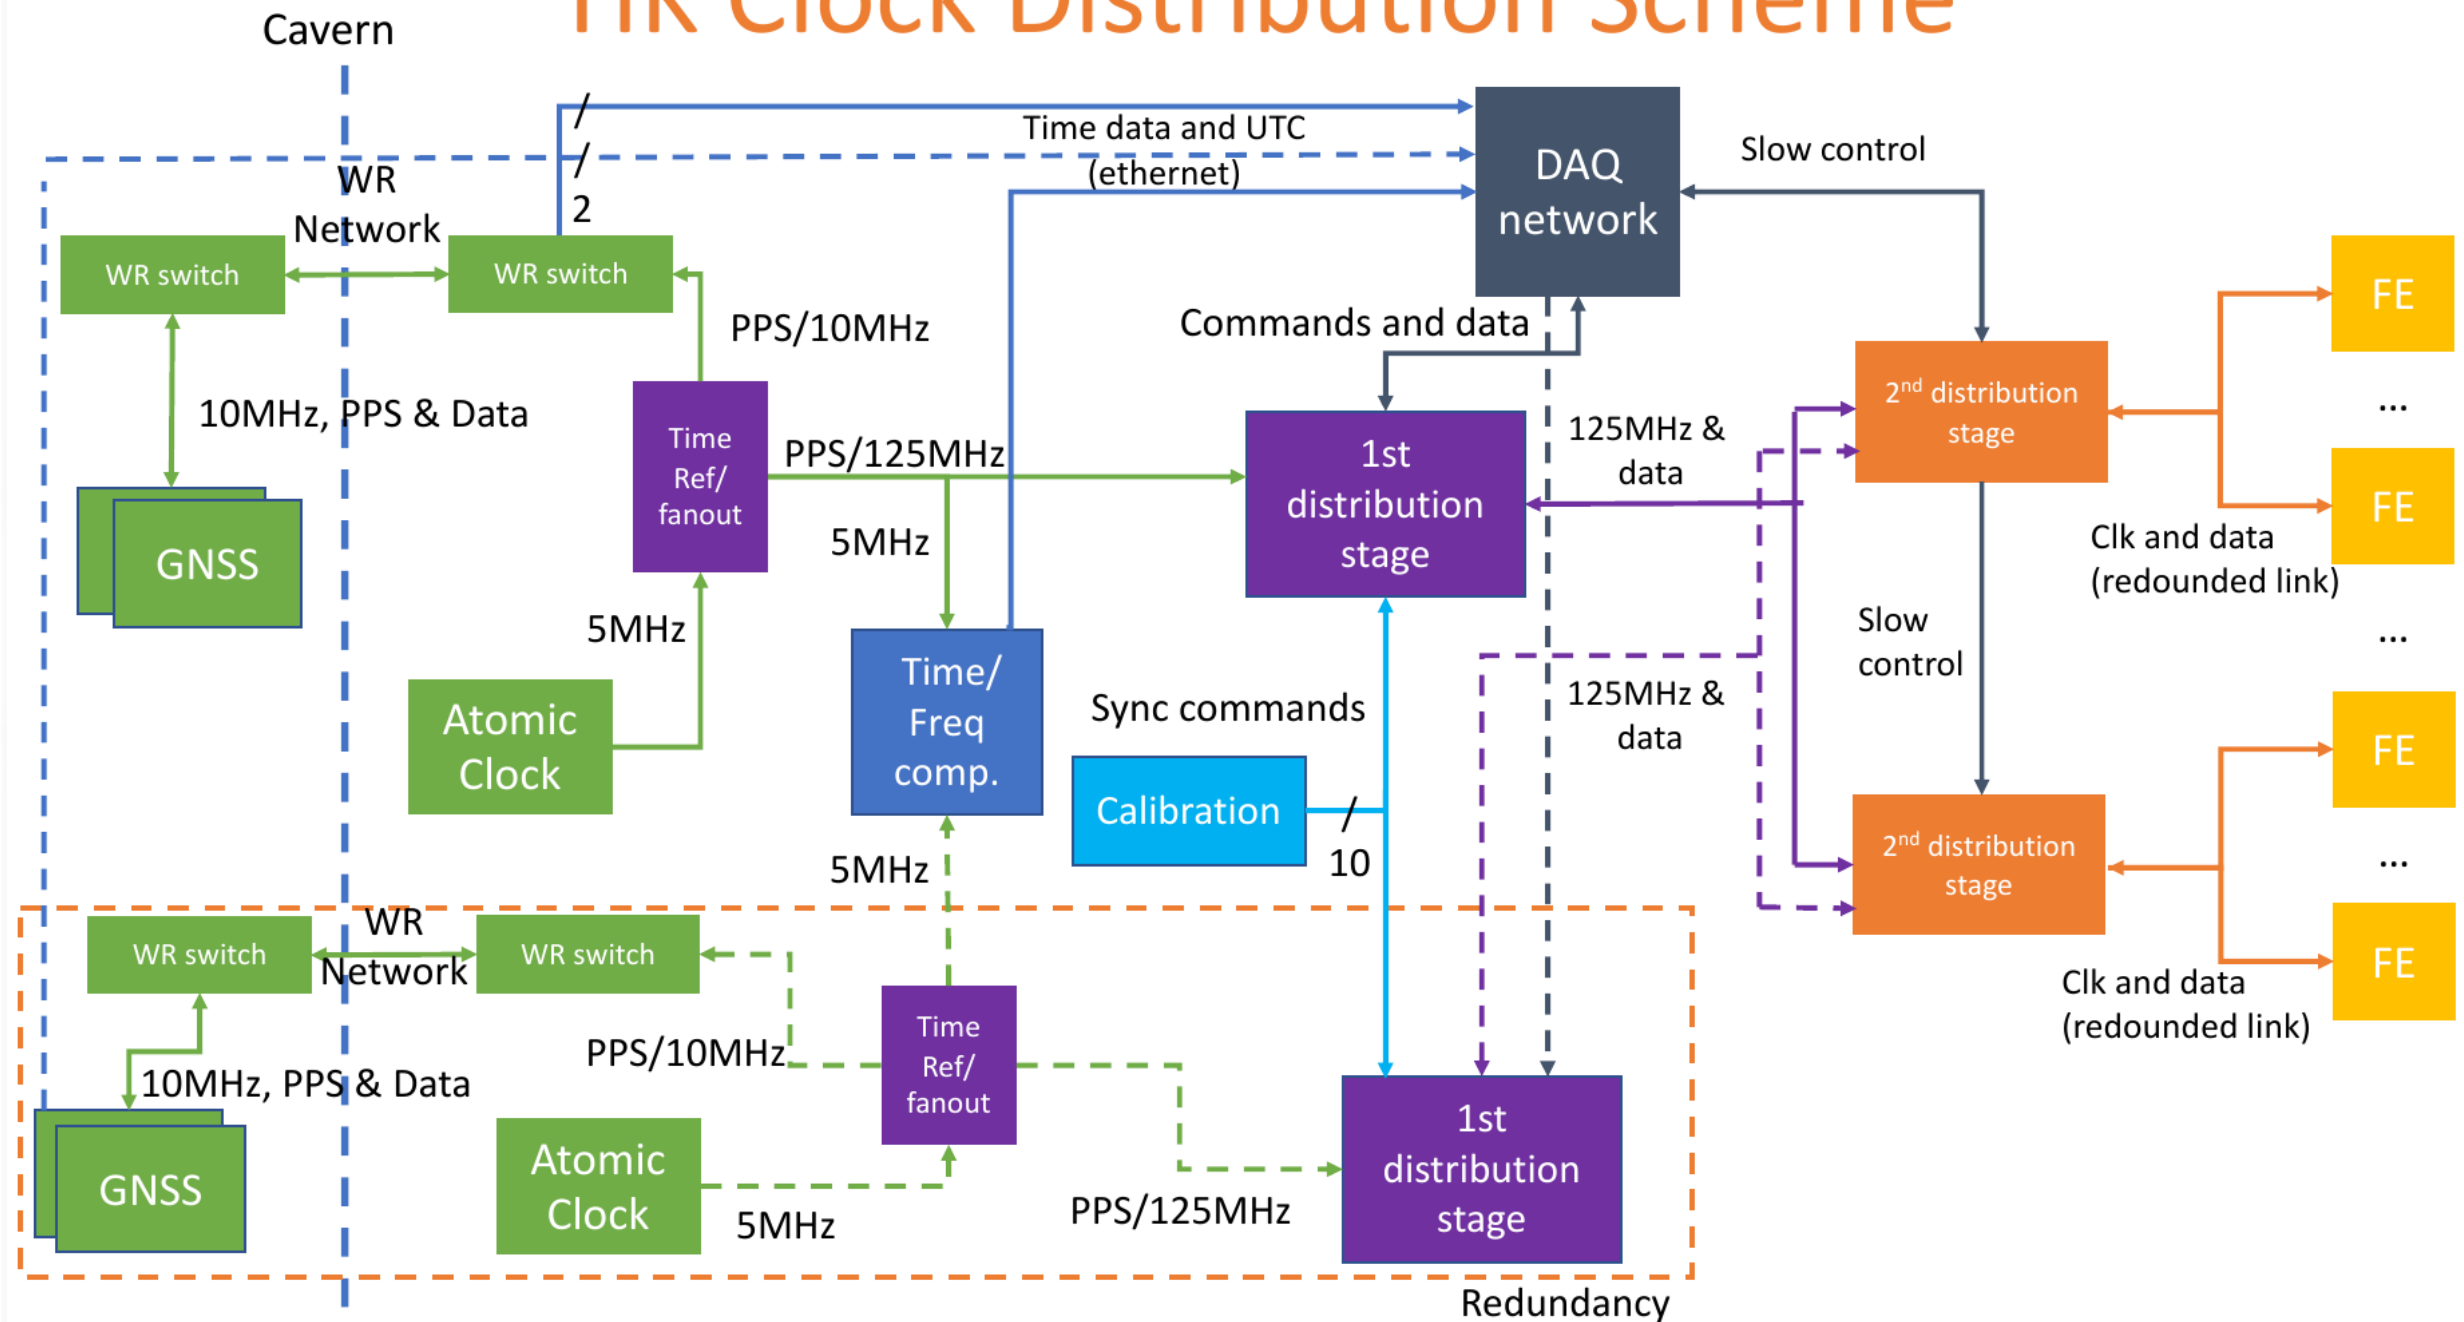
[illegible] Clock Distribution Scheme

Cavern

Time data and UTC
(ethernet)

2

DAQ network

Slow control

WR Network

WR switch

WR switch

PPS/10MHz

Commands and data

FE

2$^{nd}$ distribution stage

...

10MHz, PPS & Data

Time Ref/ fanout

PPS/125MHz

1st distribution stage

125MHz & data

FE

GNSS

5MHz

Clk and data (redounded link)

5MHz

Slow control

...

Time/ Freq comp.

Atomic Clock

Sync commands

125MHz & data

FE

Calibration

10

2$^{nd}$ distribution stage

5MHz

...

WR Network

WR switch

WR switch

FE

Clk and data (redounded link)

PPS/10MHz

Time Ref/ fanout

10MHz, PPS & Data

1st distribution stage

GNSS

Atomic Clock

5MHz

PPS/125MHz

Redundancy